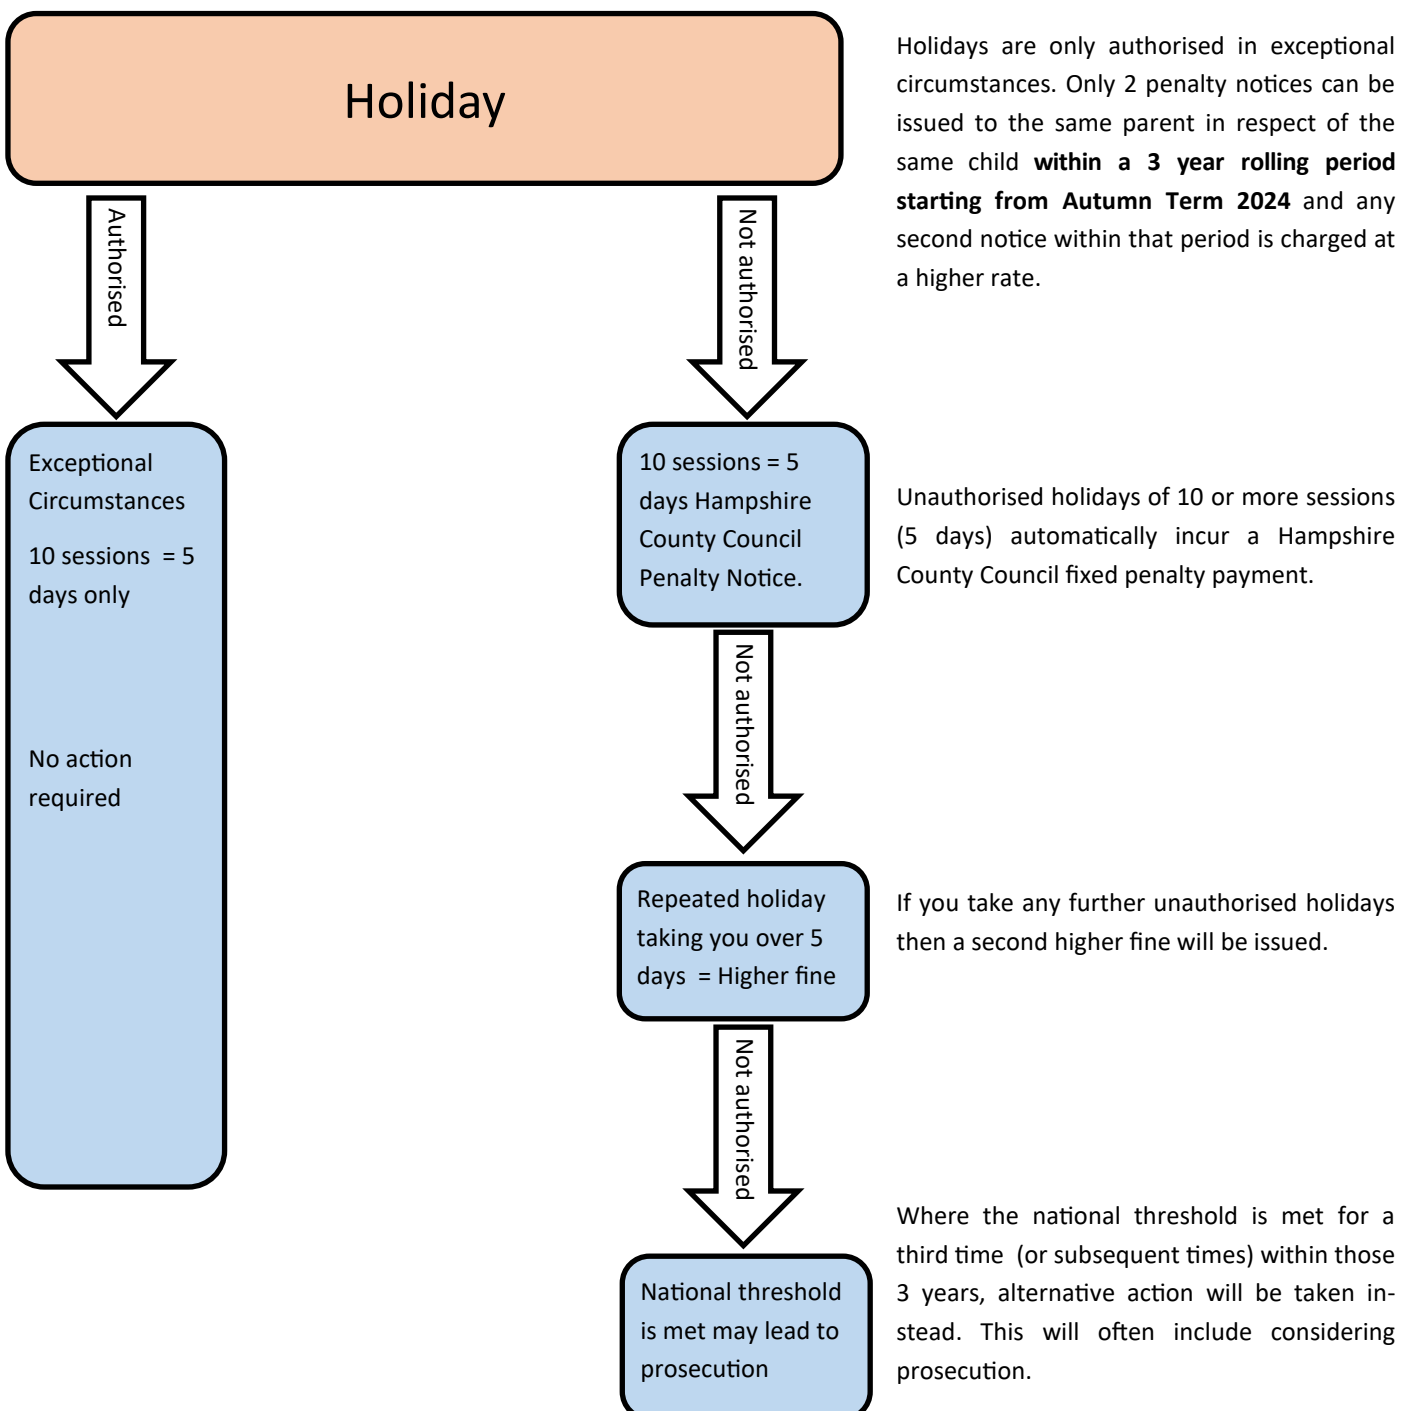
Holiday

Holidays are only authorised in exceptional circumstances. Only 2 penalty notices can be issued to the same parent in respect of the same child **within a 3 year rolling period starting from Autumn Term 2024** and any second notice within that period is charged at a higher rate.

Authorised

Exceptional Circumstances

10 sessions = 5 days only

No action required

Not authorised

10 sessions = 5 days Hampshire County Council Penalty Notice.

Unauthorised holidays of 10 or more sessions (5 days) automatically incur a Hampshire County Council fixed penalty payment.

Not authorised

Repeated holiday taking you over 5 days = Higher fine

If you take any further unauthorised holidays then a second higher fine will be issued.

Not authorised

National threshold is met may lead to prosecution

Where the national threshold is met for a third time (or subsequent times) within those 3 years, alternative action will be taken instead. This will often include considering prosecution.